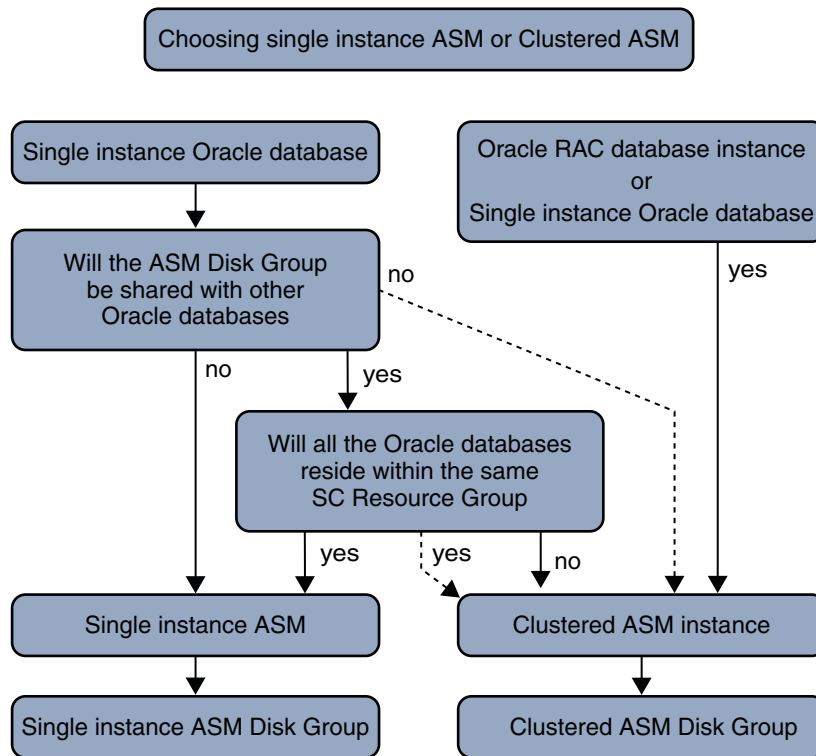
Choosing single instance ASM or Clustered ASM

Single instance Oracle database

Oracle RAC database instance
or
Single instance Oracle database

Will the ASM Disk Group be shared with other Oracle databases

no

yes

no

yes

Will all the Oracle databases reside within the same SC Resource Group

yes

yes

no

Single instance ASM

Clustered ASM instance

Single instance ASM Disk Group

Clustered ASM Disk Group